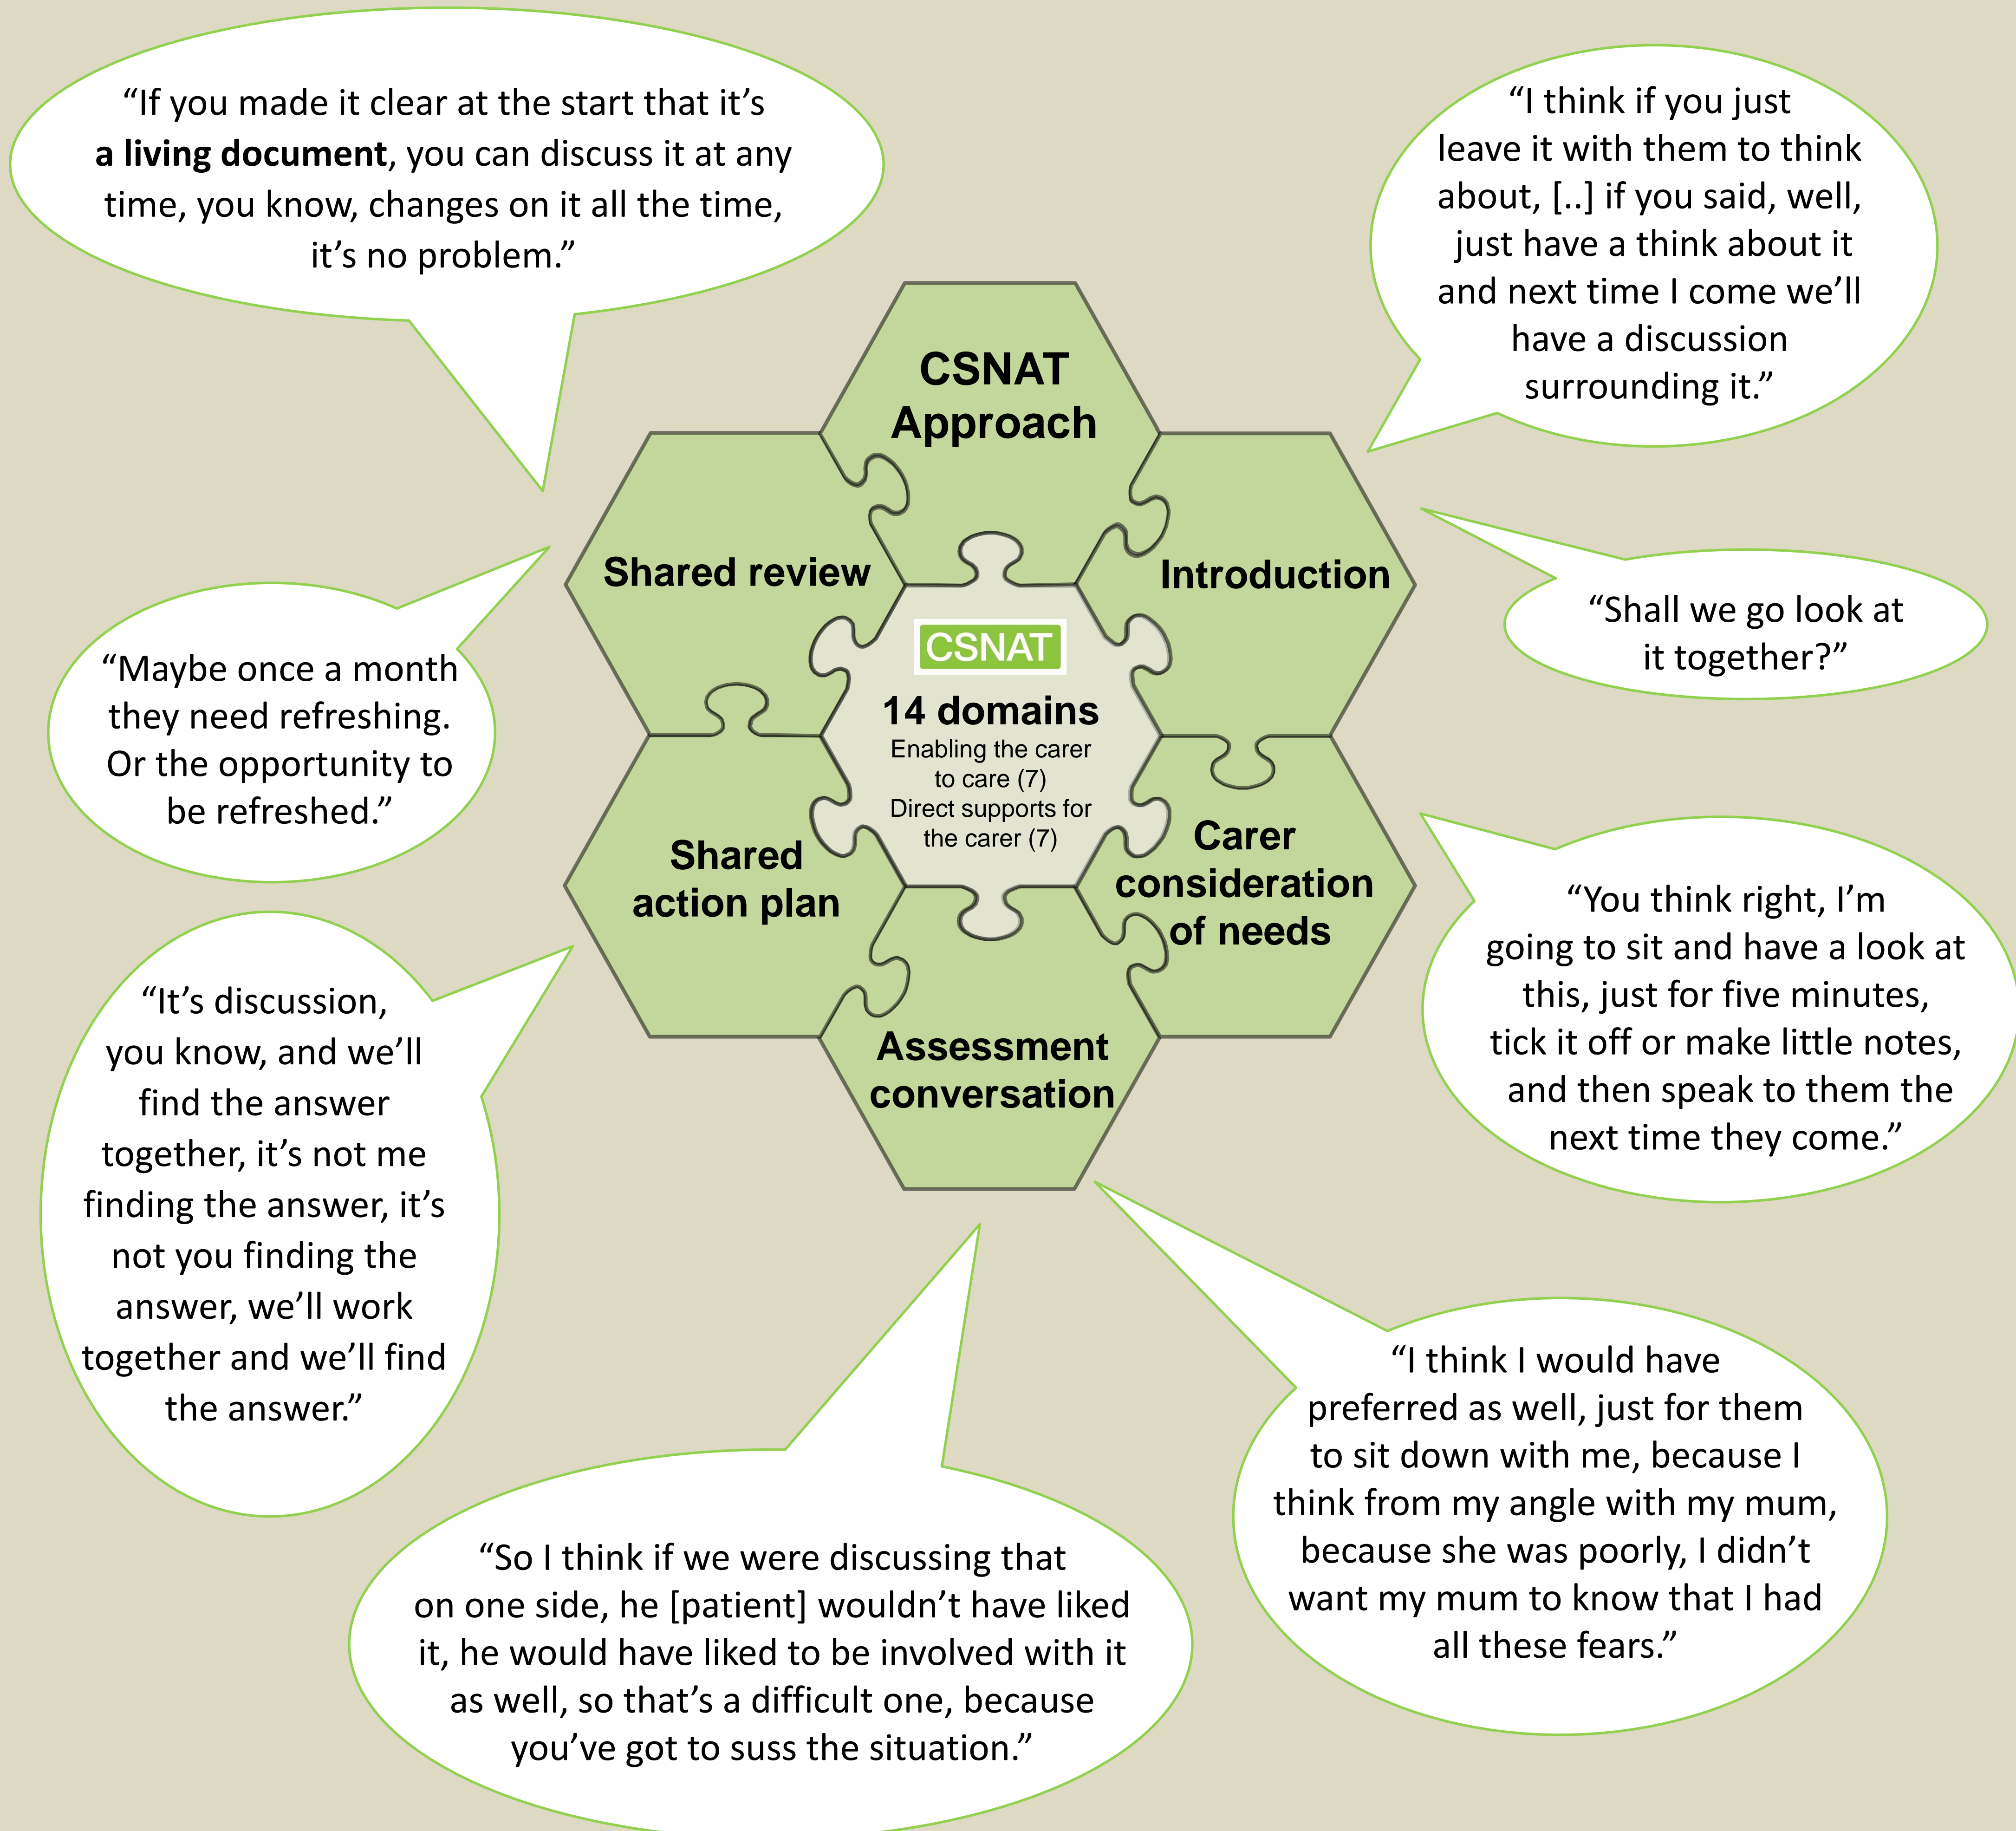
"If you made it clear at the start that it's **a living document**, you can discuss it at any time, you know, changes on it all the time, it's no problem."

"I think if you just leave it with them to think about, [..] if you said, well, just have a think about it and next time I come we'll have a discussion surrounding it."

CSNAT Approach

Shared review

Introduction

"Shall we go look at it together?"

"Maybe once a month they need refreshing. Or the opportunity to be refreshed."

CSNAT

14 domains

Enabling the carer to care (7)

Direct supports for the carer (7)

Shared action plan

Carer consideration of needs

"You think right, I'm going to sit and have a look at this, just for five minutes, tick it off or make little notes, and then speak to them the next time they come."

"It's discussion, you know, and we'll find the answer together, it's not me finding the answer, it's not you finding the answer, we'll work together and we'll find the answer."

Assessment conversation

"I think I would have preferred as well, just for them to sit down with me, because I think from my angle with my mum, because she was poorly, I didn't want my mum to know that I had all these fears."

"So I think if we were discussing that on one side, he [patient] wouldn't have liked it, he would have liked to be involved with it as well, so that's a difficult one, because you've got to suss the situation."